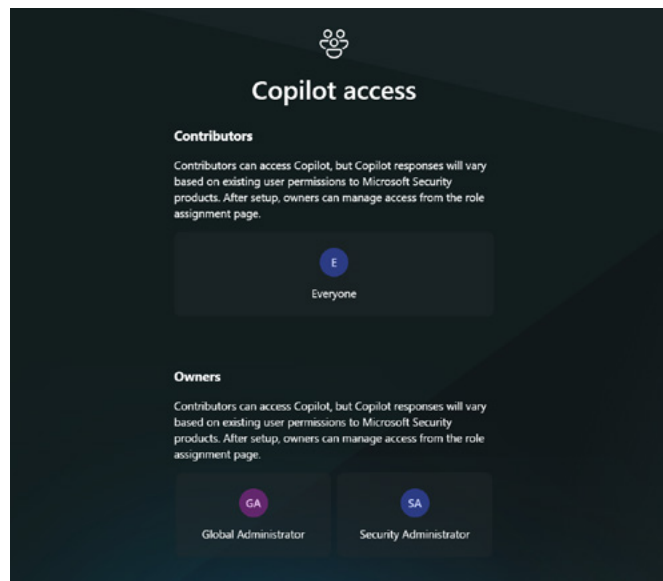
Copilot access

Contributors

Contributors can access Copilot, but Copilot responses will vary based on existing user permissions to Microsoft Security products. After setup, owners can manage access from the role assignment page.

E

Everyone

Owners

Contributors can access Copilot, but Copilot responses will vary based on existing user permissions to Microsoft Security products. After setup, owners can manage access from the role assignment page.

GA

Global Administrator

SA

Security Administrator